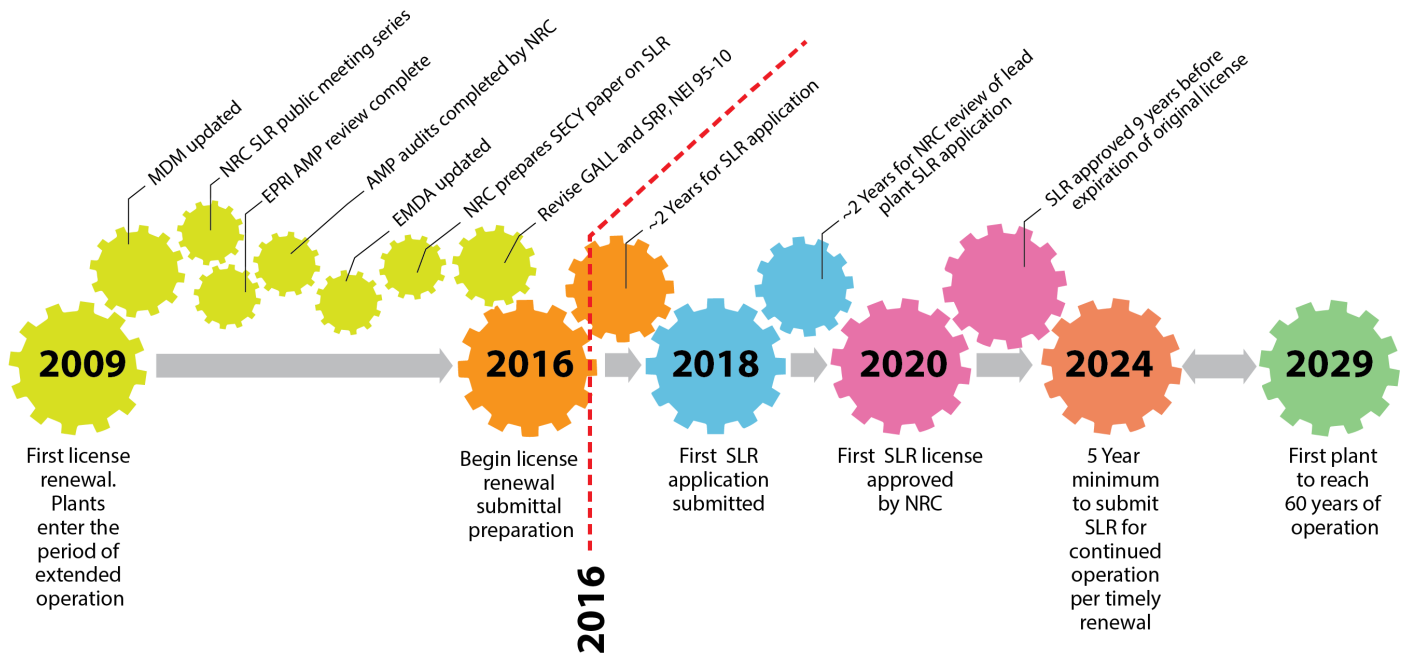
MDM updated

NRC SLR public meeting series

EPRI AMP review complete

AMP audits completed by NRC

EMDA updated

NRC prepares SECY paper on SLR

Revise GALL and SRP, NEI 95-10

~2 Years for SLR application

~2 Years for NRC review of lead plant SLR application

SLR approved 9 years before expiration of original license

2009

First license renewal. Plants enter the period of extended operation

2016

Begin license renewal submittal preparation

2016

2018

First SLR application submitted

2020

First SLR license approved by NRC

2024

5 Year minimum to submit SLR for continued operation per timely renewal

2029

First plant to reach 60 years of operation